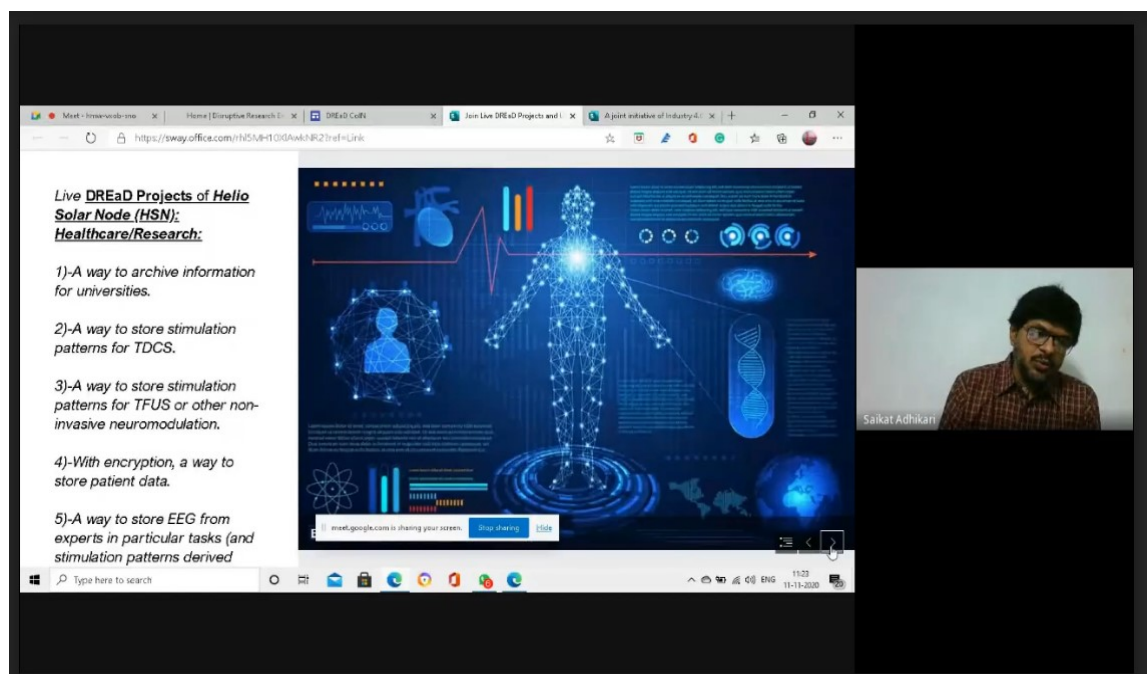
Meet - hnxe-vsob-sno | Home | Disruptive Research En | DREaD CoIN | Join Live DREaD Projects and | A joint initiative of Industry 4.0

https://sway.office.com/rN5MH10lXAwkNR2?ref=Link

Live DREaD Projects of Helio Solar Node (HSN): Healthcare/Research:

1)-A way to archive information for universities.

2)-A way to store stimulation patterns for TDCS.

3)-A way to store stimulation patterns for TFUS or other non-invasive neuromodulation.

4)-With encryption, a way to store patient data.

5)-A way to store EEG from experts in particular tasks (and stimulation patterns derived

meet.google.com is sharing your screen. Stop sharing Hide

Type here to search

ENG 11:23 11-11-2020

Saikat Adhikari